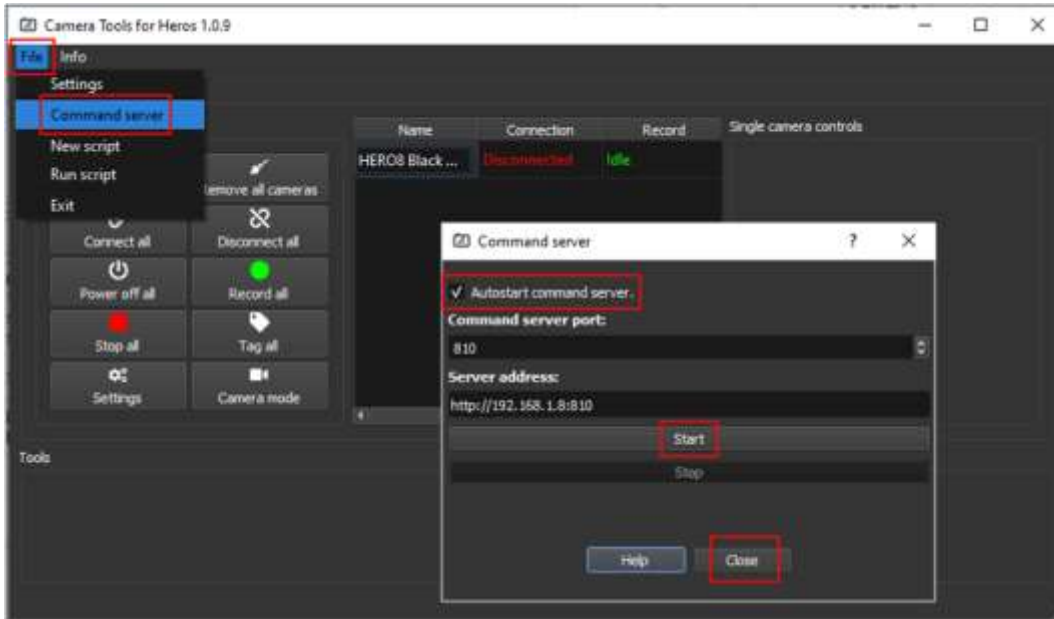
Camera Tools for Heros 1.0.9

File Info

Settings
Command server
New script
Run script
Exit

Remove all cameras
Connect all
Disconnect all
Power off all
Record all
Stop all
Tag all
Settings
Camera mode

| Name | Connection | Record |
|---|---|---|
| HERO8 Black ... | Disconnected | Idle |

Single camera controls

Tools

Command server ? ✕

✓ Autostart command server.
Command server port:
810
Server address:
http://192.168.1.8:810
Start
Stop
Help
Close